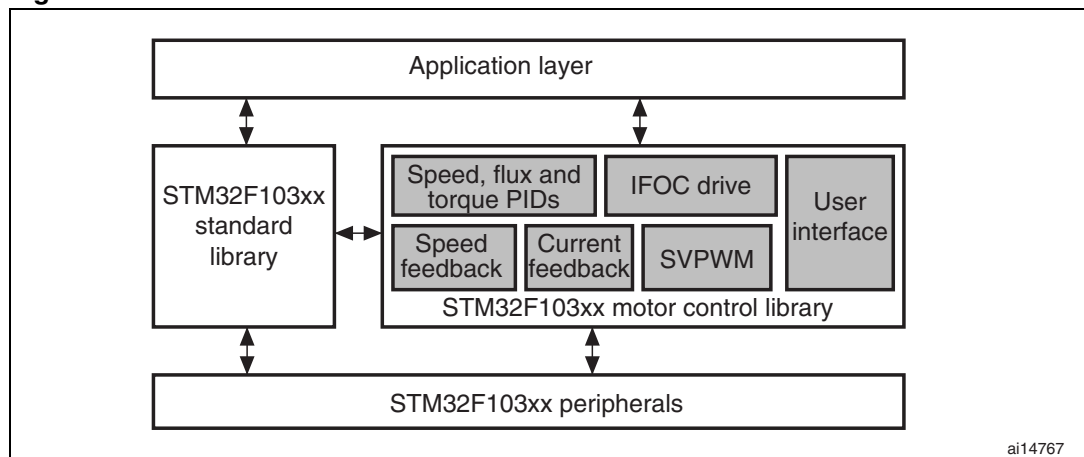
Application layer

STM32F103xx standard library

Speed, flux and torque PIDs

IFOC drive

User interface

Speed feedback

Current feedback

SVPWM

STM32F103xx motor control library

STM32F103xx peripherals

ai14767